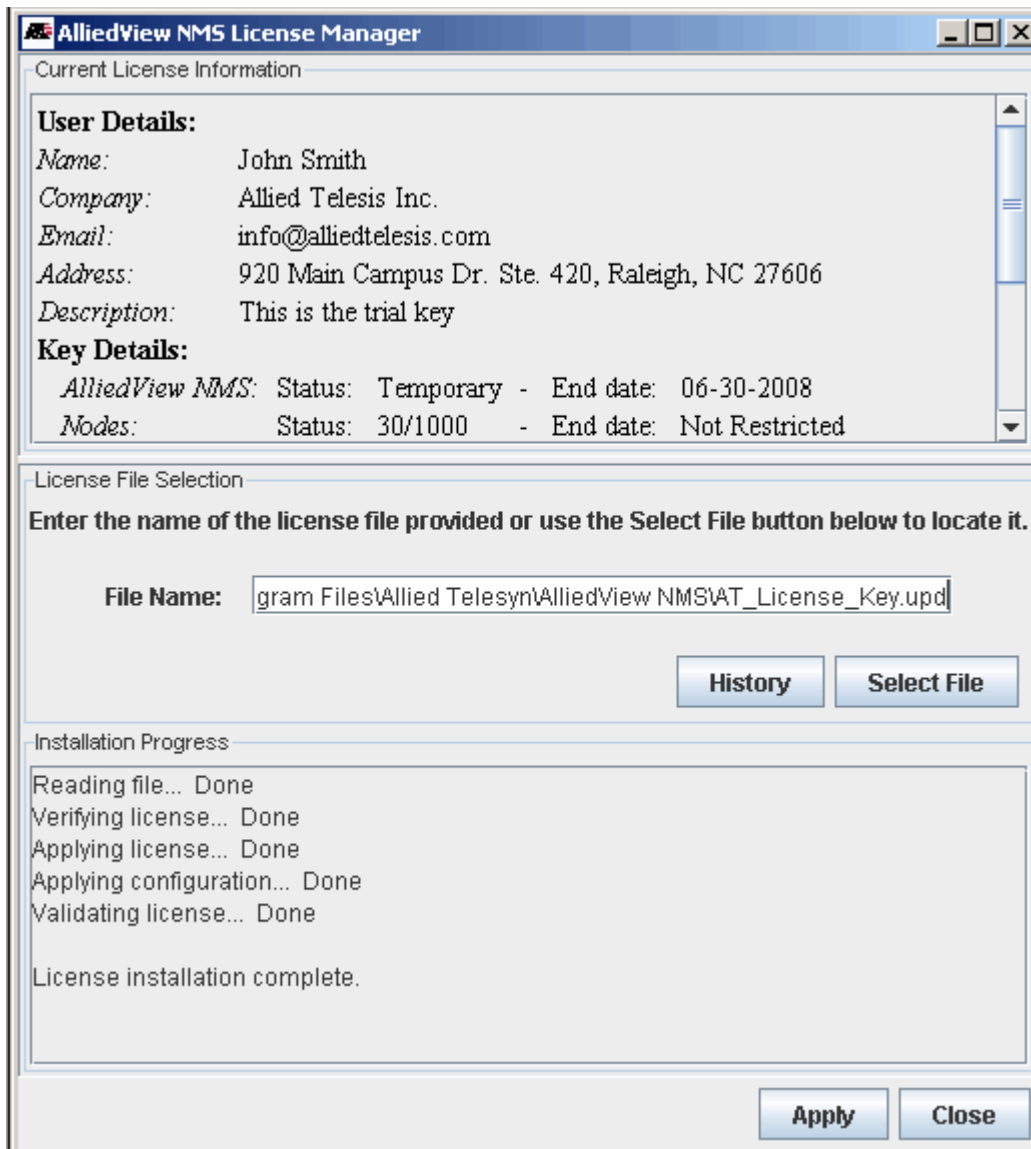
AlliedView NMS License Manager

Current License Information

**User Details:**
*Name:* John Smith
*Company:* Allied Telesis Inc.
*Email:* info@alliedtelesis.com
*Address:* 920 Main Campus Dr. Ste. 420, Raleigh, NC 27606
*Description:* This is the trial key
**Key Details:**
*AlliedView NMS:* Status: Temporary - End date: 06-30-2008
*Nodes:* Status: 30/1000 - End date: Not Restricted

License File Selection

Enter the name of the license file provided or use the Select File button below to locate it.

File Name: gram Files\Allied Telesyn\AlliedView NMS\AT_License_Key.upd

History Select File

Installation Progress

Reading file... Done
Verifying license... Done
Applying license... Done
Applying configuration... Done
Validating license... Done

License installation complete.

Apply Close